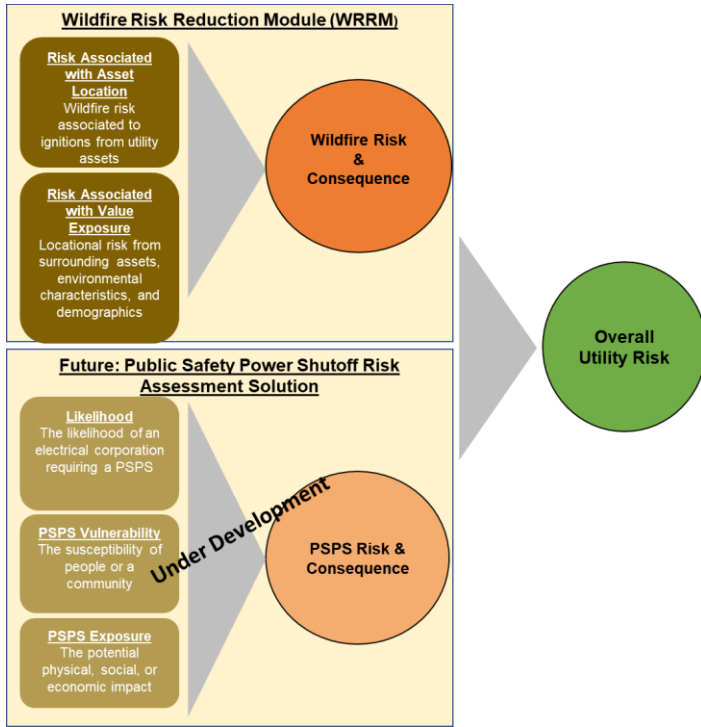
Wildfire Risk Reduction Module (WRRM)

Risk Associated with Asset Location
Wildfire risk associated to ignitions from utility assets

Risk Associated with Value Exposure
Locational risk from surrounding assets, environmental characteristics, and demographics

Wildfire Risk & Consequence

Overall Utility Risk

Future: Public Safety Power Shutoff Risk Assessment Solution

Likelihood
The likelihood of an electrical corporation requiring a PSPS

PSPS Vulnerability
The susceptibility of people or a community

PSPS Exposure
The potential physical, social, or economic impact

Under Development

PSPS Risk & Consequence